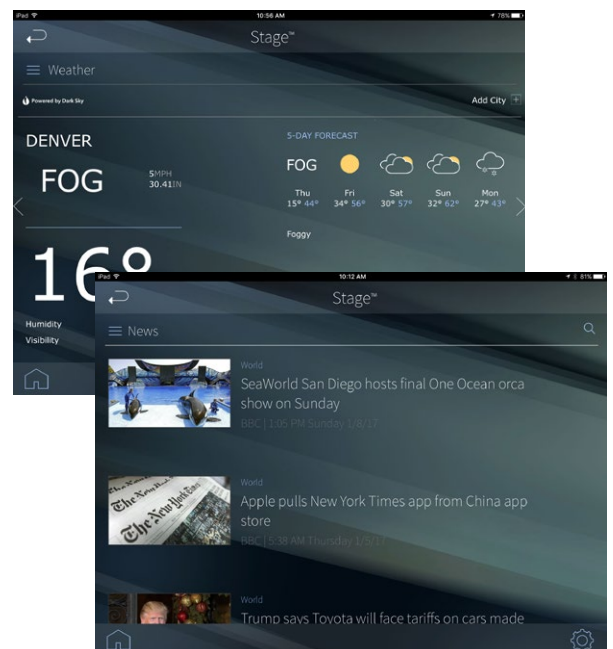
iPad 10:56 AM 78%

Stage™

Weather

Powered by Dark Sky

Add City

DENVER

FOG

5MPH
30.41IN

16°

Humidity
Visibility

5-DAY FORECAST

FOG

| Thu | Fri | Sat | Sun | Mon |
|---|---|---|---|---|
| 15° 44° | 34° 56° | 30° 57° | 32° 62° | 27° 43° |

Foggy

iPad 10:12 AM 81%

Stage™

News

World
SeaWorld San Diego hosts final One Ocean orca show on Sunday
BBC | 1:05 PM Sunday 1/8/17

World
Apple pulls New York Times app from China app store
BBC | 5:38 AM Thursday 1/5/17

World
Trump says Toyota will face tariffs on cars made